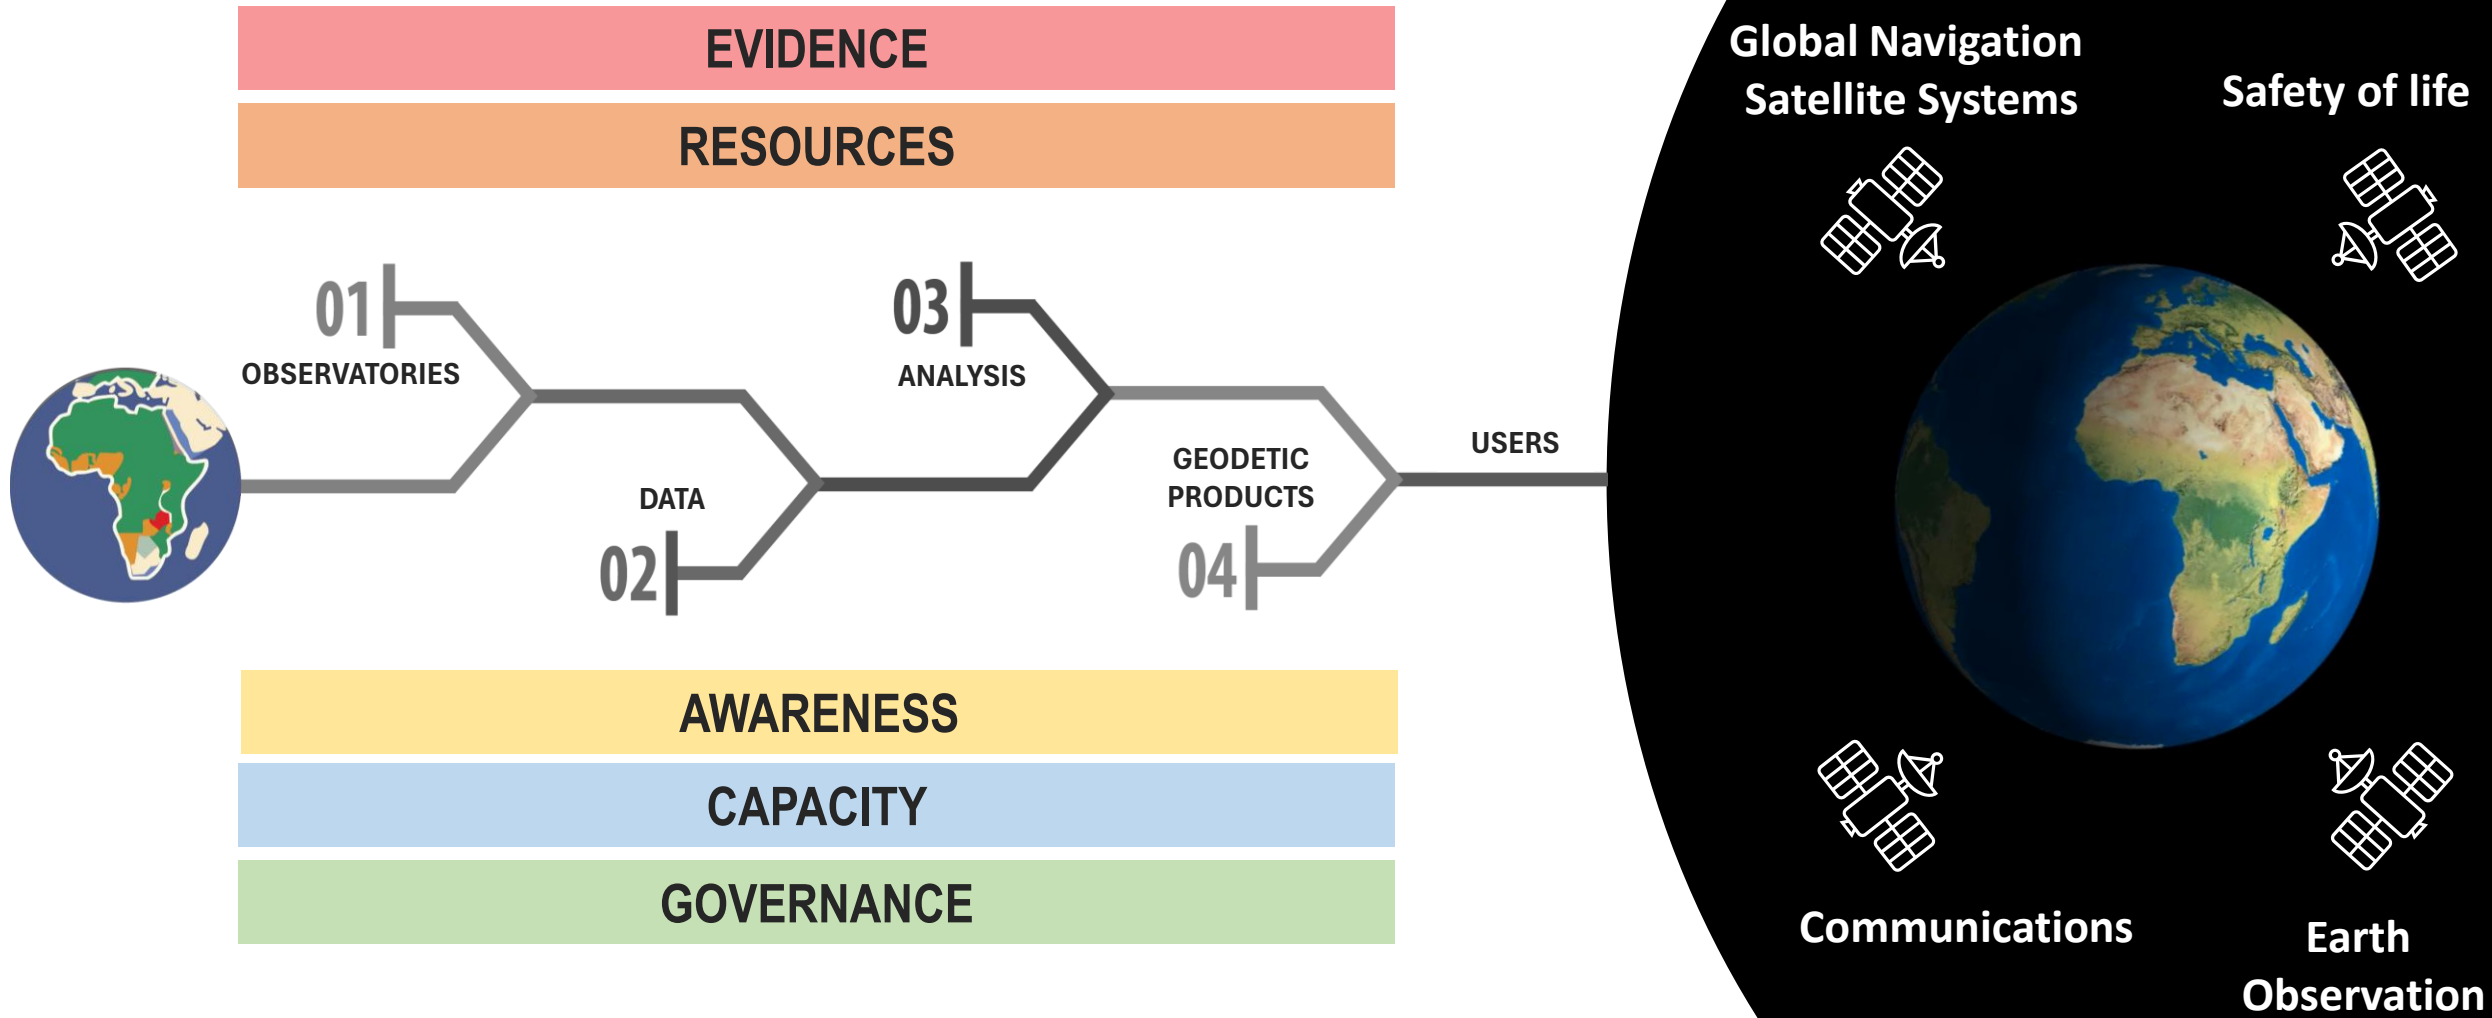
EVIDENCE

RESOURCES

01
OBSERVATORIES

DATA
02

03
ANALYSIS

GEODETIC PRODUCTS
04

USERS

AWARENESS

CAPACITY

GOVERNANCE

Global Navigation Satellite Systems

Safety of life

Communications

Earth Observation